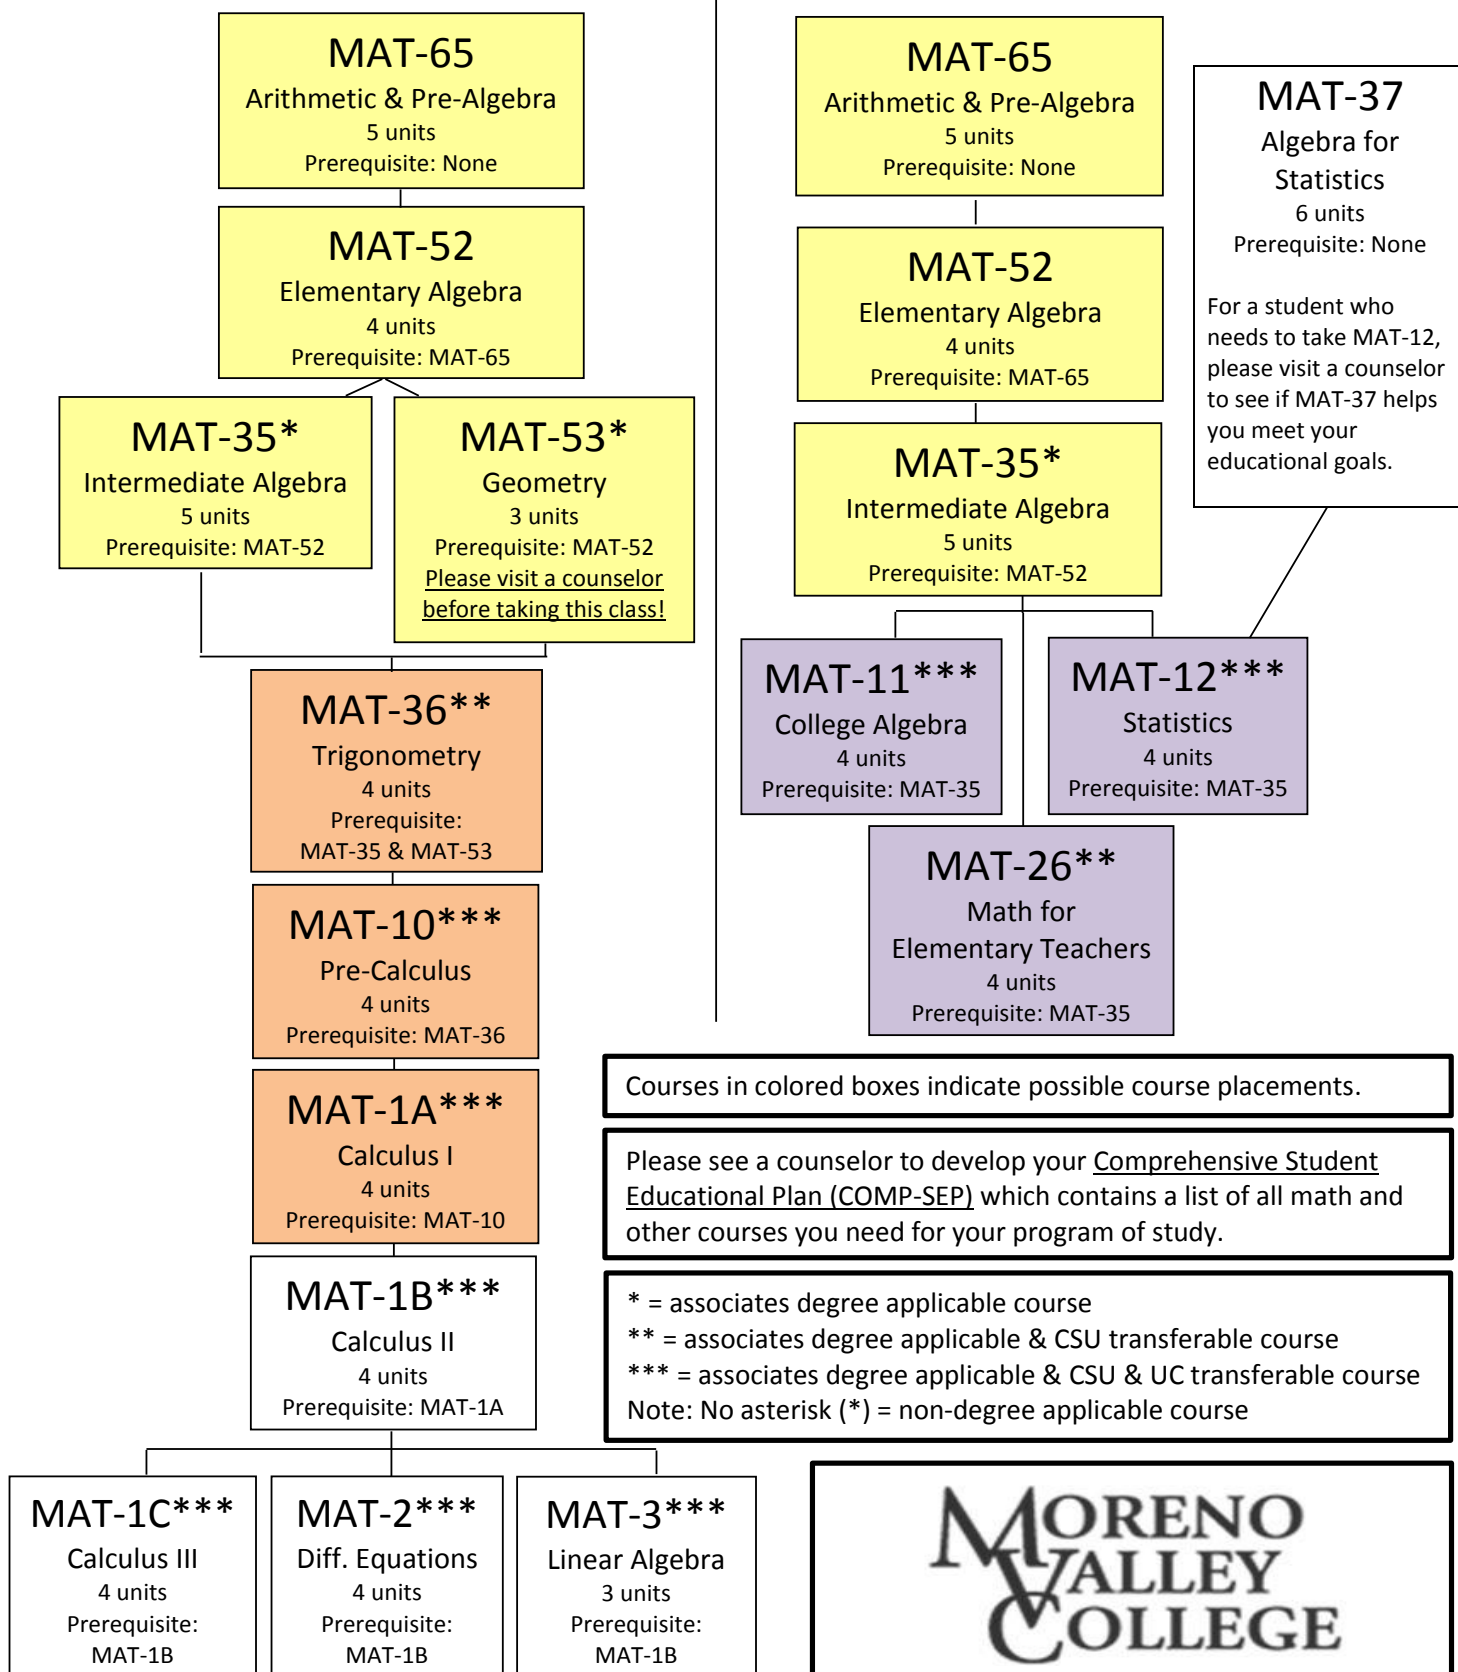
MAT-65
Arithmetic & Pre-Algebra
5 units
Prerequisite: None

MAT-52
Elementary Algebra
4 units
Prerequisite: MAT-65

MAT-35*
Intermediate Algebra
5 units
Prerequisite: MAT-52

MAT-53*
Geometry
3 units
Prerequisite: MAT-52
Please visit a counselor before taking this class!

MAT-36**
Trigonometry
4 units
Prerequisite: MAT-35 & MAT-53

MAT-10***
Pre-Calculus
4 units
Prerequisite: MAT-36

MAT-1A***
Calculus I
4 units
Prerequisite: MAT-10

MAT-1B***
Calculus II
4 units
Prerequisite: MAT-1A

MAT-1C***
Calculus III
4 units
Prerequisite: MAT-1B

MAT-2***
Diff. Equations
4 units
Prerequisite: MAT-1B

MAT-3***
Linear Algebra
3 units
Prerequisite: MAT-1B

MAT-65
Arithmetic & Pre-Algebra
5 units
Prerequisite: None

MAT-52
Elementary Algebra
4 units
Prerequisite: MAT-65

MAT-35*
Intermediate Algebra
5 units
Prerequisite: MAT-52

MAT-37
Algebra for Statistics
6 units
Prerequisite: None

For a student who needs to take MAT-12, please visit a counselor to see if MAT-37 helps you meet your educational goals.

MAT-11***
College Algebra
4 units
Prerequisite: MAT-35

MAT-12***
Statistics
4 units
Prerequisite: MAT-35

MAT-26**
Math for Elementary Teachers
4 units
Prerequisite: MAT-35

Courses in colored boxes indicate possible course placements.

Please see a counselor to develop your Comprehensive Student Educational Plan (COMP-SEP) which contains a list of all math and other courses you need for your program of study.

* = associates degree applicable course
** = associates degree applicable & CSU transferable course
*** = associates degree applicable & CSU & UC transferable course
Note: No asterisk (*) = non-degree applicable course

MORENO VALLEY COLLEGE